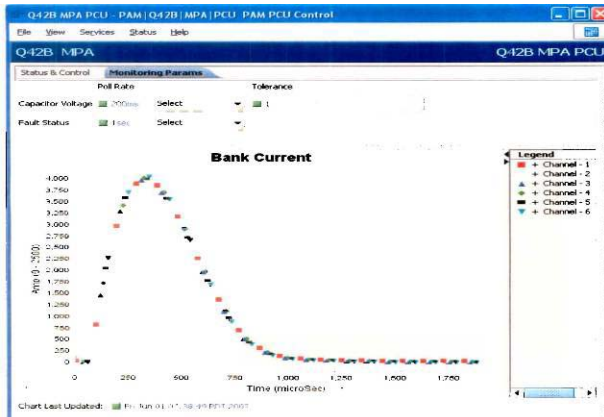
Q42B MPA PCU - PAM | Q42B | MPA | PCU PAM PCU Control

File View Services Status Help

Q42B MPA

Q42B MPA PCU

Status & Control | Monitoring Params

Poll Rate

Tolerance

Capacitor Voltage 200ms Select 1

Fault Status 1sec Select

Bank Current

Legend

+ Channel - 1
+ Channel - 2
+ Channel - 3
+ Channel - 4
+ Channel - 5
+ Channel - 6

4,000
3,750
3,500
3,250
3,000
2,750
2,500
2,250
2,000
1,750
1,500
1,250
1,000
750
500
250
0

Amp (0 - 2500)

0 250 500 750 1,000 1,250 1,500 1,750

Time (microSec)

Chart Last Updated: Fri Jun 01 01:38:49 PDT 2007